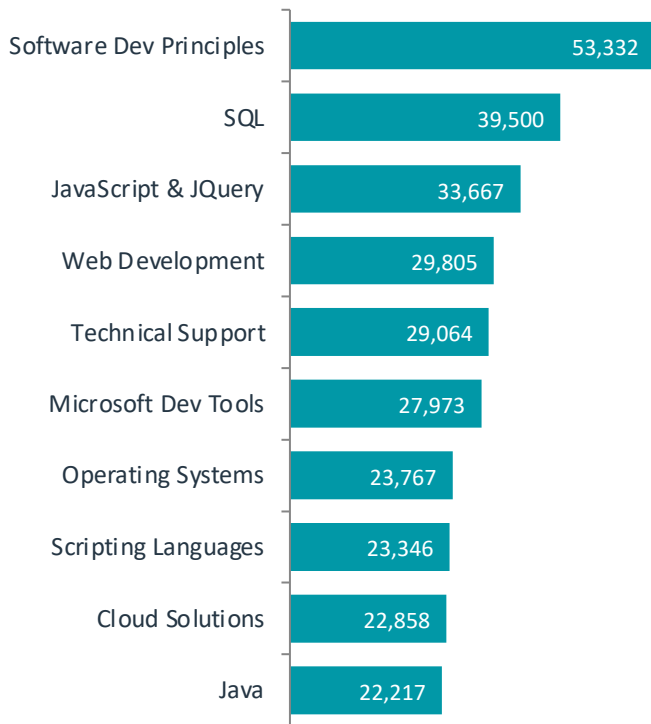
Software Dev Principles 53,332
SQL 39,500
JavaScript & JQuery 33,667
Web Development 29,805
Technical Support 29,064
Microsoft Dev Tools 27,973
Operating Systems 23,767
Scripting Languages 23,346
Cloud Solutions 22,858
Java 22,217